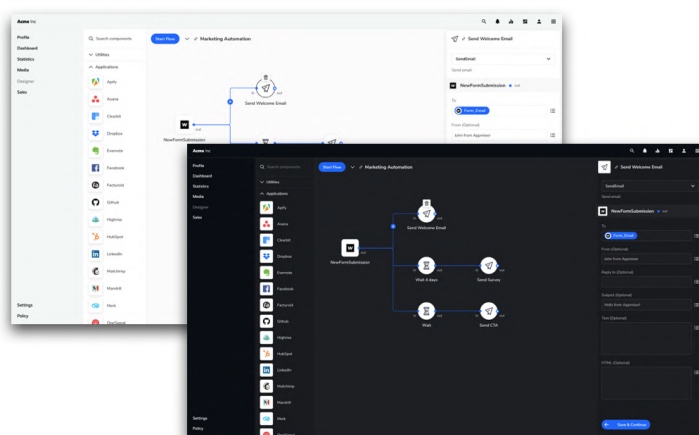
Acme Inc

Profile
Dashboard
Statistics
Media
Designer
Sales

Settings
Policy

Search components
Utilities
Applications
Apply
Asana
Clearbit
Dropbox
Evernote
Facebook
Factorial
Github
Highrise
HubSpot
LinkedIn
Mailchimp
Mandrill
Mock
OneSignal

Start Flow
Marketing Automation

Send Welcome Email
NewFormSubmission

Send Welcome Email
SendEmail
Send email
NewFormSubmission
To
Form_Email
From (Optional)
John from Appsmon

Acme Inc

Profile
Dashboard
Statistics
Media
Designer
Sales

Settings
Policy

Search components
Utilities
Applications
Apply
Asana
Clearbit
Dropbox
Evernote
Facebook
Factorial
Github
Highrise
HubSpot
LinkedIn
Mailchimp
Mandrill
Mock

Start Flow
Marketing Automation

Send Welcome Email
NewFormSubmission
Wait 4 days
Send Survey
Wait
Send CTA

Send Welcome Email
SendEmail
Send email
NewFormSubmission
To
Form_Email
From (Optional)
John from Appsmon
Reply to (Optional)
Subject (Optional)
Hello from Appsmon
Text (Optional)
HTML (Optional)
Save & Continue